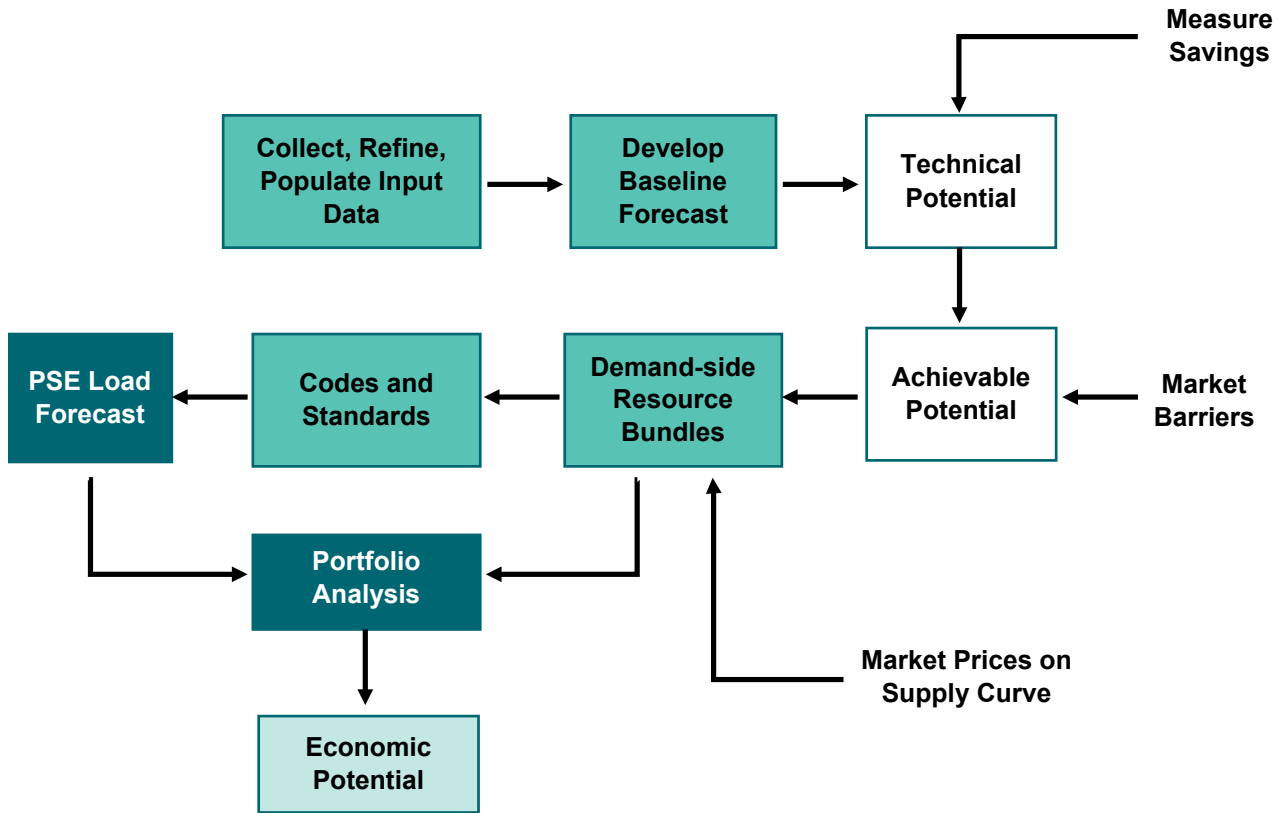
Measure Savings

Collect, Refine, Populate Input Data

Develop Baseline Forecast

Technical Potential

PSE Load Forecast

Codes and Standards

Demand-side Resource Bundles

Achievable Potential

Market Barriers

Portfolio Analysis

Market Prices on Supply Curve

Economic Potential